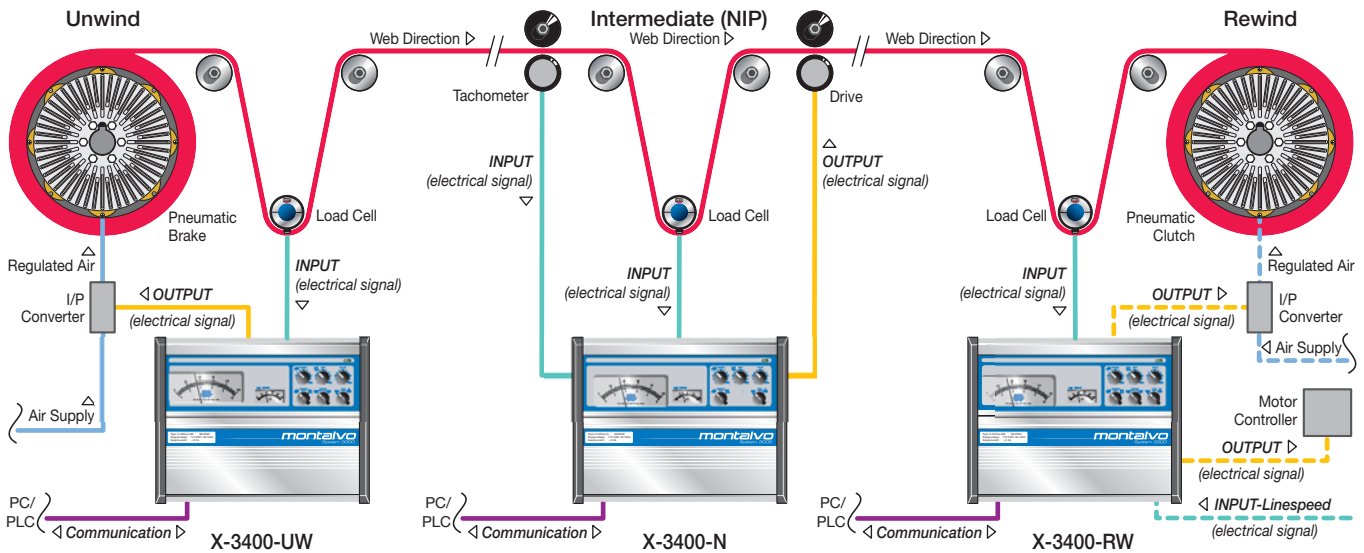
Unwind

Intermediate (NIP)

Rewind

Web Direction ▷

Web Direction ▷

Web Direction ▷

Tachometer

Drive

Pneumatic Brake

Load Cell

INPUT (electrical signal) ▽

Load Cell

△ OUTPUT (electrical signal)

Load Cell

Pneumatic Clutch

△ Regulated Air

I/P Converter

◁ OUTPUT (electrical signal)

INPUT (electrical signal) ▽

INPUT (electrical signal) ▽

INPUT (electrical signal) ▽

OUTPUT ▷ (electrical signal)

△ Regulated Air

I/P Converter

◁ Air Supply

△ Air Supply

montalvo

montalvo

montalvo

Motor Controller

OUTPUT ▷ (electrical signal)

PC/ PLC ◁ Communication ▷

X-3400-UW

PC/ PLC ◁ Communication ▷

X-3400-N

PC/ PLC ◁ Communication ▷

X-3400-RW

◁ INPUT-Linespeed (electrical signal)